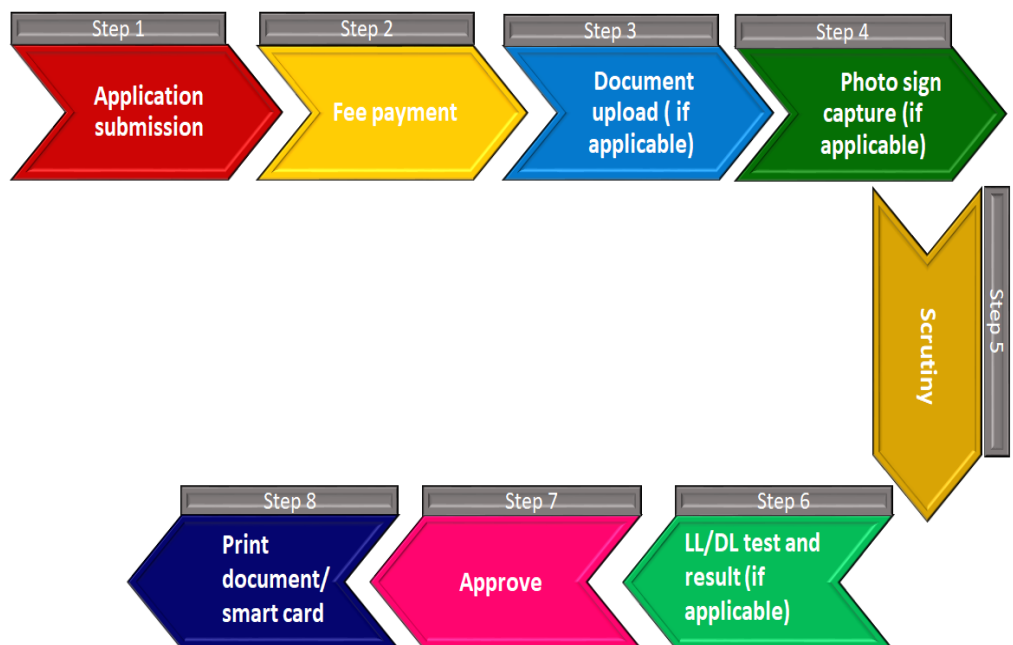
Step 1
Application submission

Step 2
Fee payment

Step 3
Document upload ( if applicable)

Step 4
Photo sign capture (if applicable)

Step 5
Scrutiny

Step 6
LL/DL test and result (if applicable)

Step 7
Approve

Step 8
Print document/ smart card